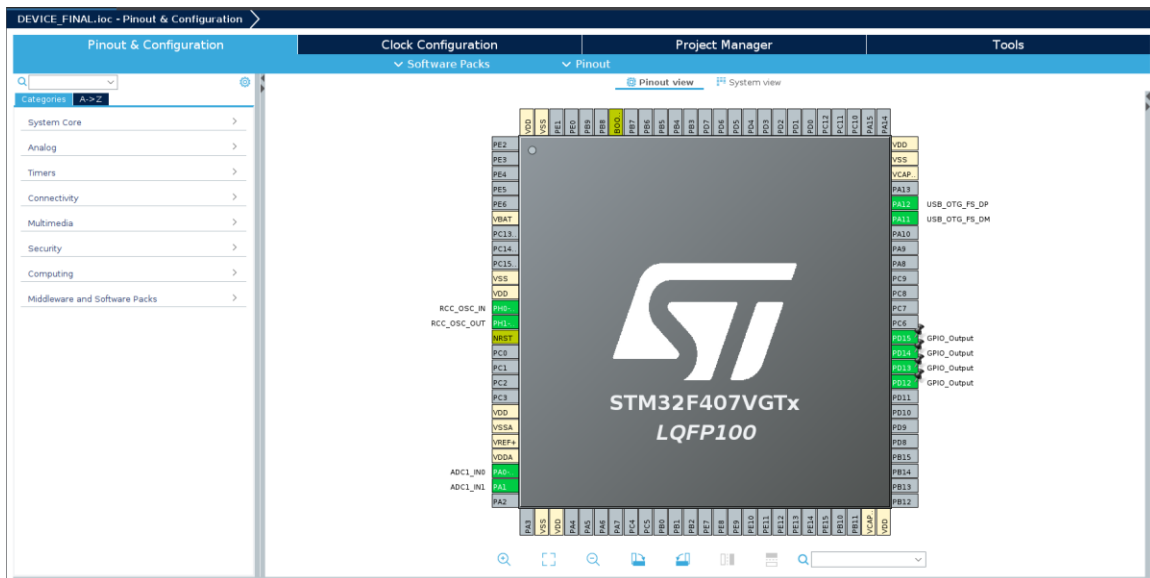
DEVICE_FINAL.ioc - Pinout & Configuration

Pinout & Configuration | Clock Configuration | Project Manager | Tools

Software Packs | Pinout

Categories | A->Z

System Core
Analog
Timers
Connectivity
Multimedia
Security
Computing
Middleware and Software Packs

Pinout view | System view

VDD VSS PE1 PE0 PB9 PB8 BOO.. PB7 PB6 PB5 PB4 PB3 PD7 PD6 PD5 PD4 PD3 PD2 PD1 PD0 PC12 PC11 PC10 PA15 PA14

PE2
PE3
PE4
PE5
PE6
VBAT
PC13..
PC14..
PC15..
VSS
VDD
RCC_OSC_IN PH0-..
RCC_OSC_OUT PH1-..
NRST
PC0
PC1
PC2
PC3
VDD
VSSA
VREF+
VDDA
ADC1_IN0 PA0-..
ADC1_IN1 PA1
PA2

VDD
VSS
VCAP..
PA13
PA12 USB_OTG_FS_DP
PA11 USB_OTG_FS_DM
PA10
PA9
PA8
PC9
PC8
PC7
PC6
PD15 GPIO_Output
PD14 GPIO_Output
PD13 GPIO_Output
PD12.. GPIO_Output
PD11
PD10
PD9
PD8
PB15
PB14
PB13
PB12

ST
STM32F407VGTx
LQFP100

PA3 VSS VDD PA4 PA5 PA6 PA7 PC4 PC5 PB0 PB1 PB2 PE7 PE8 PE9 PE10 PE11 PE12 PE13 PE14 PE15 PB10 PB11 VCAP.. VDD